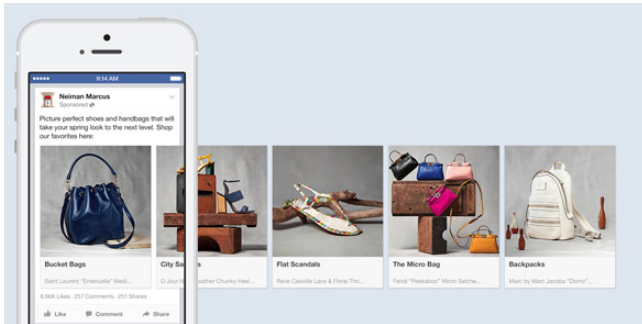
9:14 AM

Neiman Marcus
Sponsored

Picture perfect shoes and handbags that will take your spring look to the next level. Shop our favorites here:

Bucket Bags
Saint Laurent "Emmanuelle" Medi...

City Sa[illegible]
Stuart Weitzman Chunky Heel...

Flat Scandals
Rene Caovilla Lace & Floral Thon...

The Micro Bag
Fendi "Peekaboo" Micro Bag "Domo"...

Backpacks
Marc by Marc Jacobs "Domo"...

6,96K Likes · 257 Comments · 251 Shares

Like Comment Share